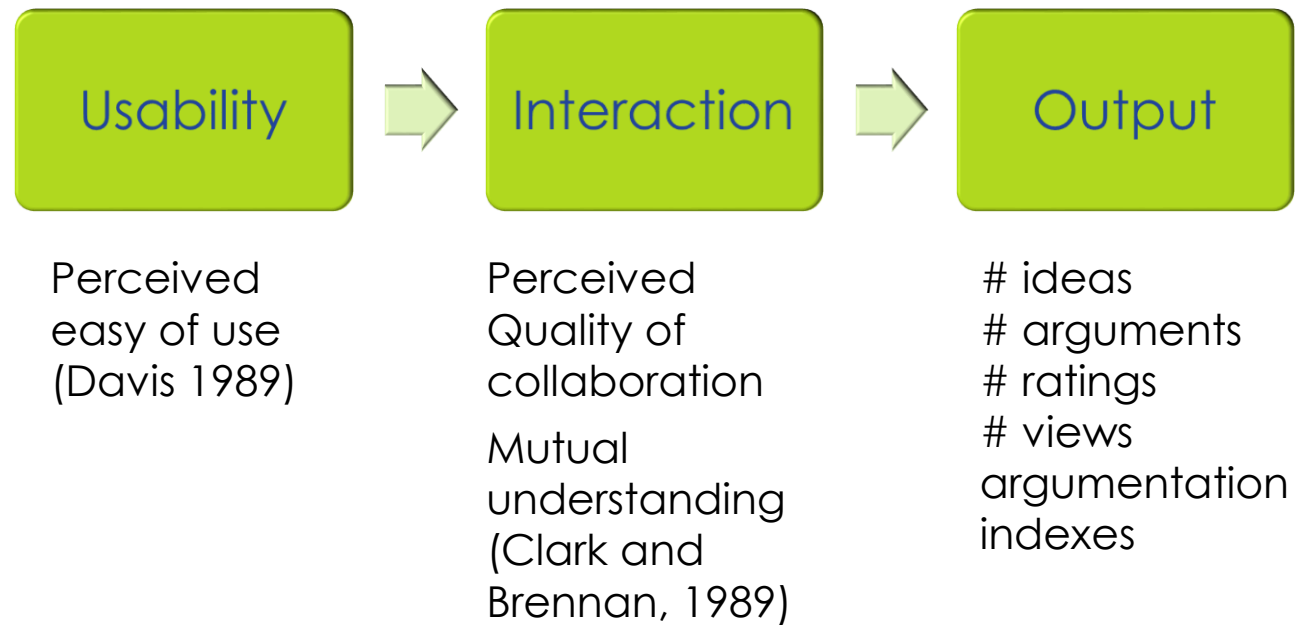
Usability

Interaction

Output

Perceived easy of use (Davis 1989)

Perceived Quality of collaboration

Mutual understanding (Clark and Brennan, 1989)

# ideas
# arguments
# ratings
# views
argumentation indexes